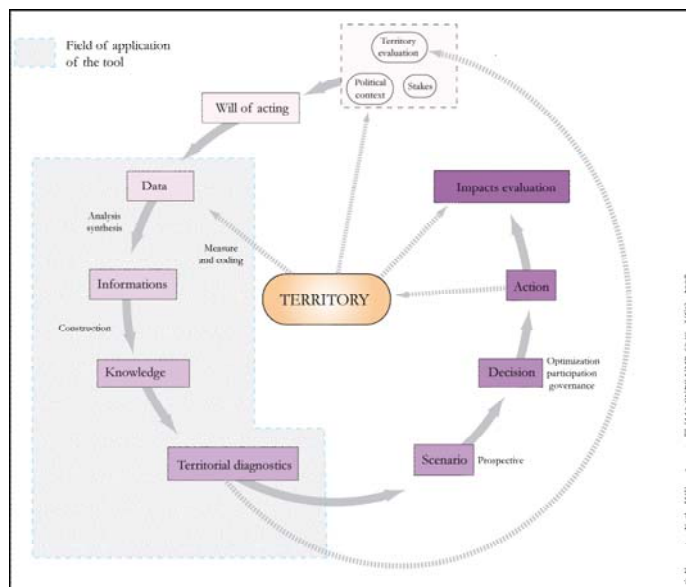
Field of application of the tool

Territory evaluation

Political context

Stakes

Will of acting

Data

Analysis synthesis

Measure and coding

Impacts evaluation

Informations

TERRITORY

Action

Construction

Knowledge

Decision

Optimization participation governance

Territorial diagnostics

Scenario

Prospective